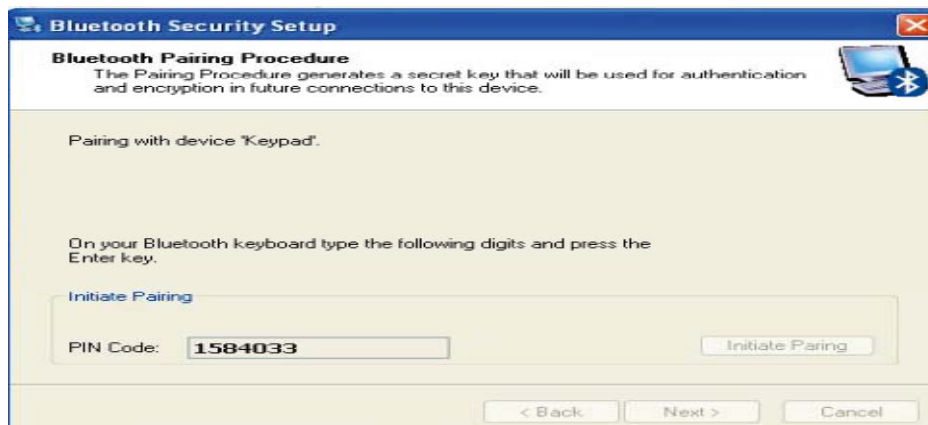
Bluetooth Security Setup

Bluetooth Pairing Procedure
The Pairing Procedure generates a secret key that will be used for authentication and encryption in future connections to this device.

Pairing with device 'Keypad'.

On your Bluetooth keyboard type the following digits and press the Enter key.

Initiate Pairing

PIN Code: 1584033

Initiate Paring

< Back Next > Cancel